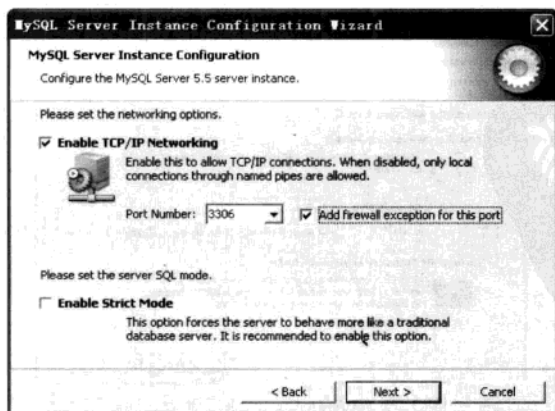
MySQL Server Instance Configuration Wizard

MySQL Server Instance Configuration

Configure the MySQL Server 5.5 server instance.

Please set the networking options.

☑ Enable TCP/IP Networking

Enable this to allow TCP/IP connections. When disabled, only local connections through named pipes are allowed.

Port Number: 3306 ☑ Add firewall exception for this port

Please set the server SQL mode.

☐ Enable Strict Mode

This option forces the server to behave more like a traditional database server. It is recommended to enable this option.

< Back Next > Cancel